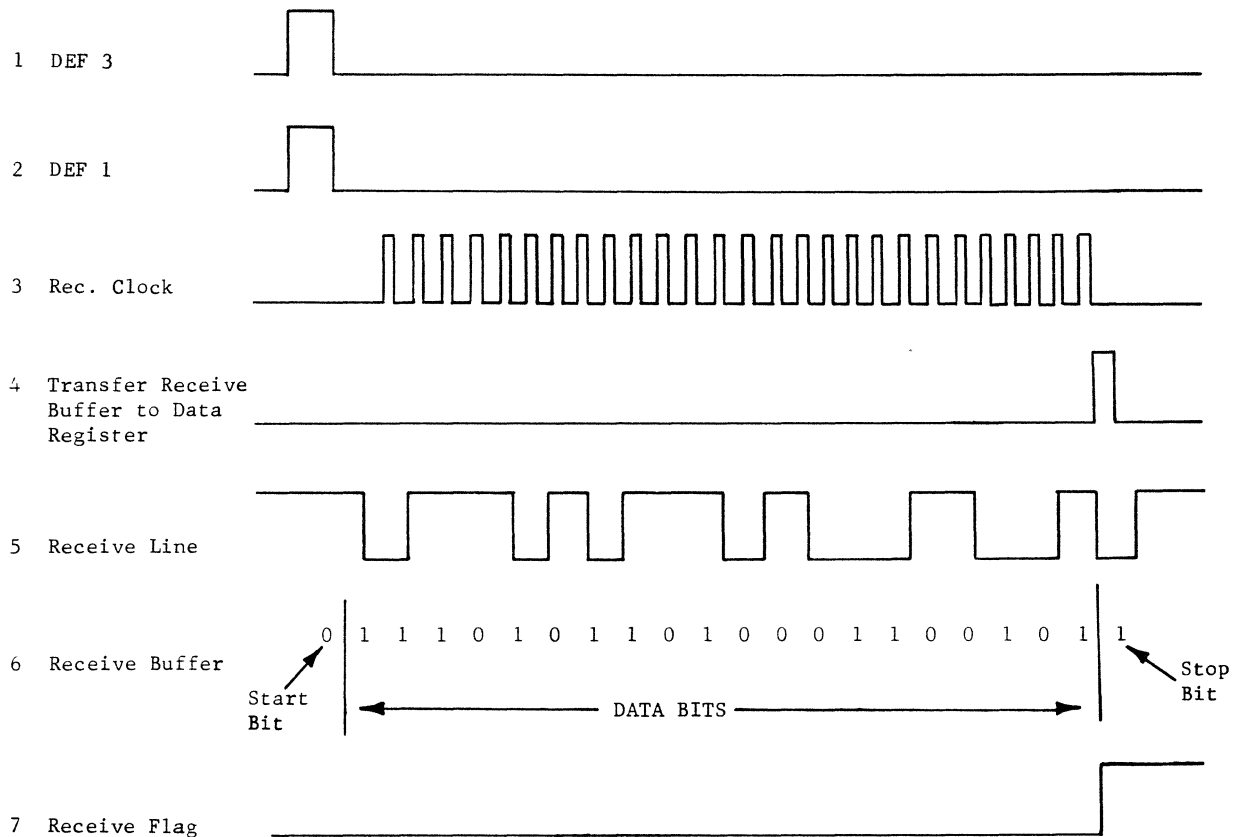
1 DEF 3

2 DEF 1

3 Rec. Clock

4 Transfer Receive Buffer to Data Register

5 Receive Line

6 Receive Buffer

0 1 1 1 0 1 0 1 1 0 1 0 0 0 1 1 0 0 1 0 1 1

Start Bit

DATA BITS

Stop Bit

7 Receive Flag